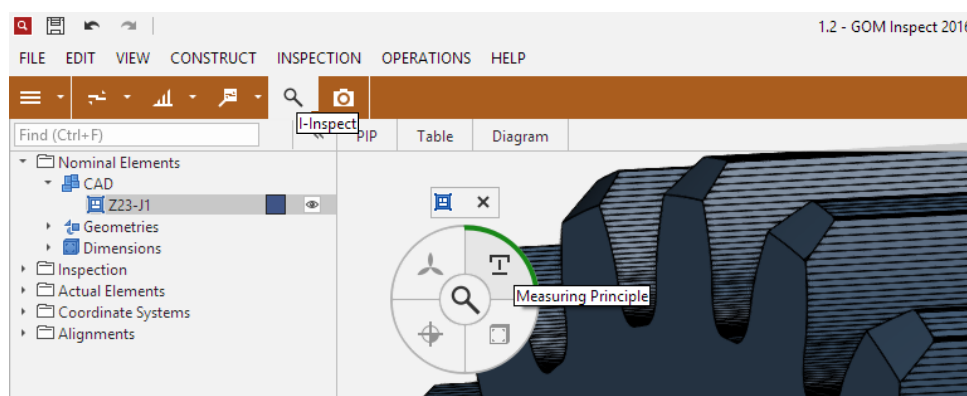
1.2 - GOM Inspect 2016

FILE EDIT VIEW CONSTRUCT INSPECTION OPERATIONS HELP

I-Inspect

Find (Ctrl+F)

PIP Table Diagram

Nominal Elements
CAD
Z23-J1
Geometries
Dimensions
Inspection
Actual Elements
Coordinate Systems
Alignments

Measuring Principle